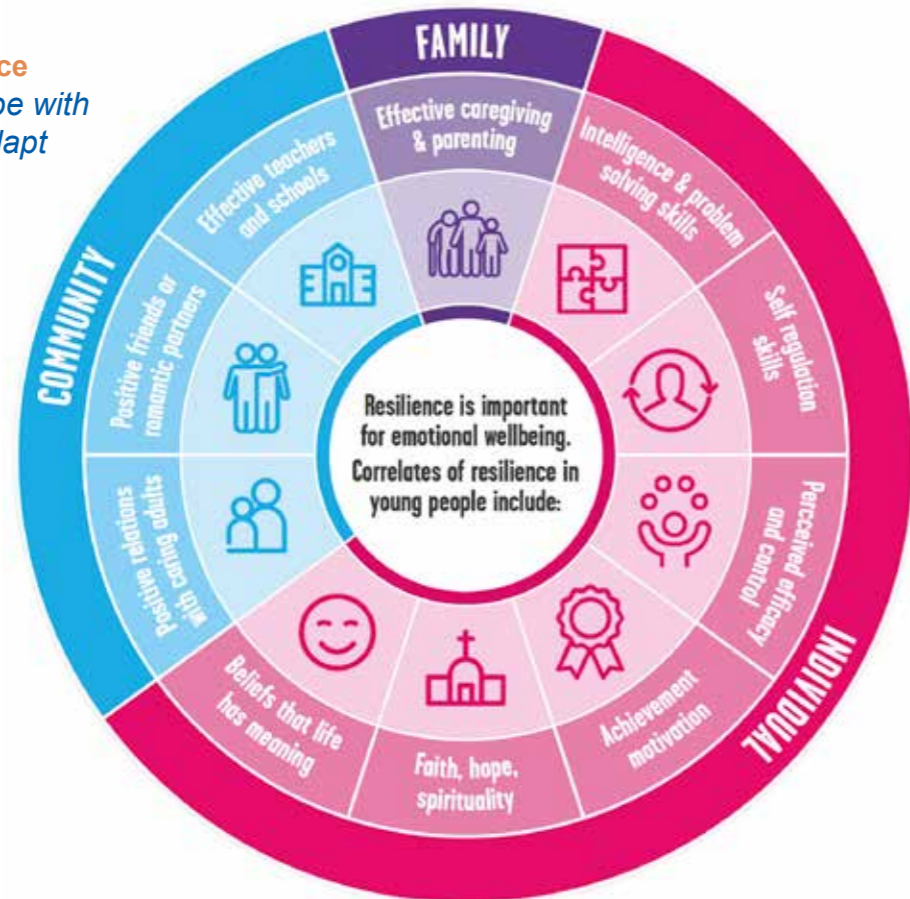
ce
pe with
lapt

FAMILY

Effective caregiving & parenting

Intelligence & problem solving skills

Self regulation skills

Perceived efficacy and control

Achievement motivation

Faith, hope, spirituality

Beliefs that life has meaning

Positive relations with caring adults

Positive friends or romantic partners

Effective teachers and schools

COMMUNITY

INDIVIDUAL

Resilience is important for emotional wellbeing. Correlates of resilience in young people include: